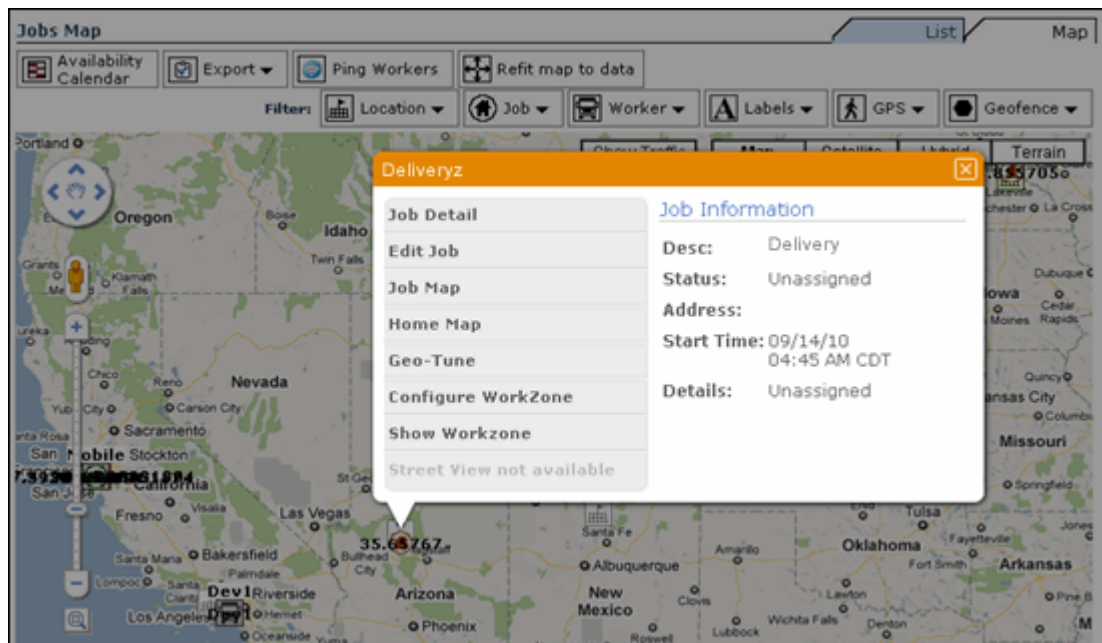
Jobs Map

List Map

Availability Calendar | Export ▾ | Ping Workers | Refit map to data

Filter: Location ▾ | Job ▾ | Worker ▾ | Labels ▾ | GPS ▾ | Geofence ▾

Terrain

Deliveryz

Job Detail
Edit Job
Job Map
Home Map
Geo-Tune
Configure WorkZone
Show Workzone
Street View not available

Job Information

Desc: Delivery
Status: Unassigned
Address:
Start Time: 09/14/10 04:45 AM CDT
Details: Unassigned

Portland
Oregon
Boise
Idaho
Twin Falls
Grants
Klamath Falls
Eureka
Chico
Reno
Nevada
Yuba City
Carson City
Santa Rosa
Sacramento
San Francisco
Mobile
Stockton
San Jose
California
Fresno
Visalia
Las Vegas
St George
35.65767
Bullhead City
Santa Maria
Bakersfield
Palmdale
Lompoc
Santa Clarita
Dev1
Riverside
Los Angeles
Hemet
Oceanside
Arizona
Phoenix
Santa Fe
Albuquerque
New Mexico
Amarillo
Clovis
Roswell
Lubbock
Lawton
Wichita Falls
Denton
Tulsa
Oklahoma
Fort Smith
Fayetteville
Arkansas
Pine Bluff
Springfield
Missouri
Kansas City
Columbia
Quincy
Iowa
Des Moines
Cedar Rapids
Dubuque
Rochester
La Crosse
.8557050
Jonesboro